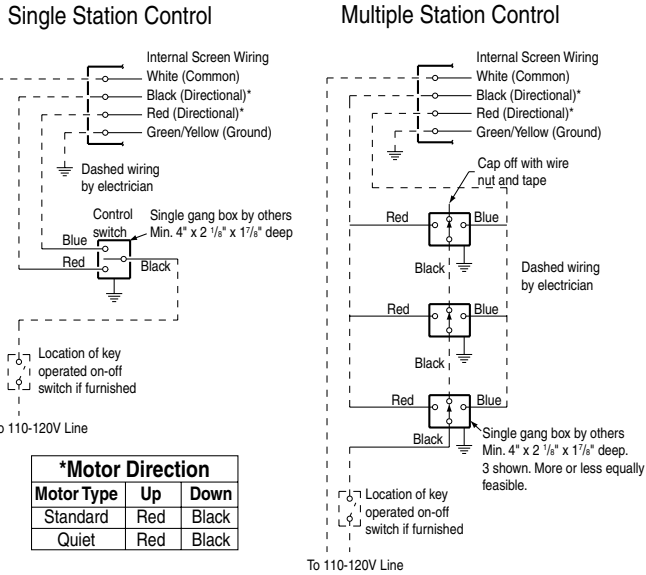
Single Station Control

Internal Screen Wiring
White (Common)
Black (Directional)*
Red (Directional)*
Green/Yellow (Ground)

Dashed wiring by electrician

Control switch

Single gang box by others Min. 4" x 2 $^1/_8$" x 1$^7/_8$" deep

Blue
Red
Black

Location of key operated on-off switch if furnished

o 110-120V Line

| *Motor Direction | | |
|---|---|---|
| Motor Type | Up | Down |
| Standard | Red | Black |
| Quiet | Red | Black |

Multiple Station Control

Internal Screen Wiring
White (Common)
Black (Directional)*
Red (Directional)*
Green/Yellow (Ground)

Cap off with wire nut and tape

Red
Blue
Black

Dashed wiring by electrician

Red
Blue
Black

Red
Blue
Black

Single gang box by others Min. 4" x 2 $^1/_8$" x 1$^7/_8$" deep. 3 shown. More or less equally feasible.

Location of key operated on-off switch if furnished

To 110-120V Line